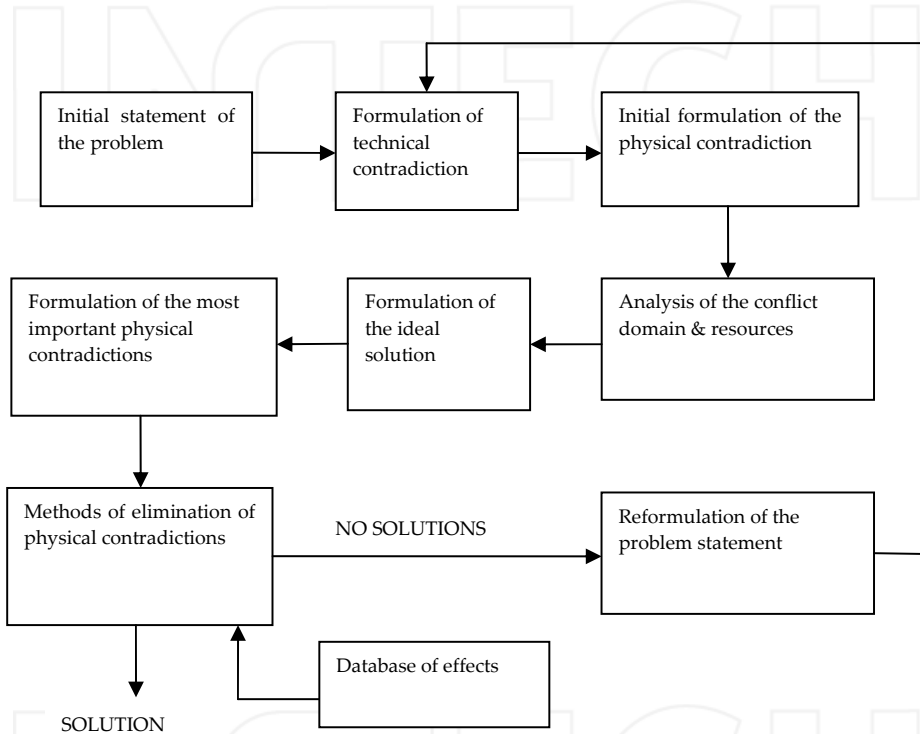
Initial statement of the problem

Formulation of technical contradiction

Initial formulation of the physical contradiction

Analysis of the conflict domain & resources

Formulation of the ideal solution

Formulation of the most important physical contradictions

Methods of elimination of physical contradictions

NO SOLUTIONS

Reformulation of the problem statement

Database of effects

SOLUTION